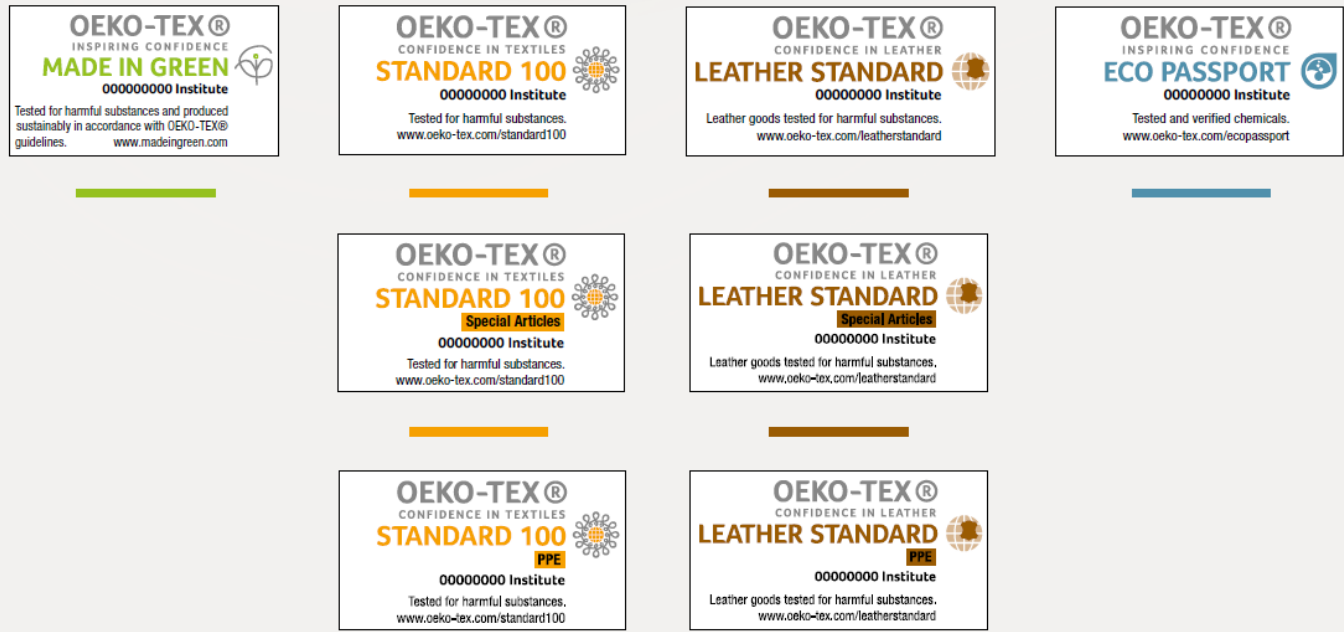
OEKO-TEX®
INSPIRING CONFIDENCE
MADE IN GREEN
000000000 Institute
Tested for harmful substances and produced sustainably in accordance with OEKO-TEX® guidelines. www.madeingreen.com

OEKO-TEX®
CONFIDENCE IN TEXTILES
STANDARD 100
00000000 Institute
Tested for harmful substances.
www.oeko-tex.com/standard100

OEKO-TEX®
CONFIDENCE IN LEATHER
LEATHER STANDARD
00000000 Institute
Leather goods tested for harmful substances.
www.oeko-tex.com/leatherstandard

OEKO-TEX®
INSPIRING CONFIDENCE
ECO PASSPORT
00000000 Institute
Tested and verified chemicals.
www.oeko-tex.com/ecopassport

OEKO-TEX®
CONFIDENCE IN TEXTILES
STANDARD 100
Special Articles
00000000 Institute
Tested for harmful substances.
www.oeko-tex.com/standard100

OEKO-TEX®
CONFIDENCE IN LEATHER
LEATHER STANDARD
Special Articles
00000000 Institute
Leather goods tested for harmful substances.
www.oeko-tex.com/leatherstandard

OEKO-TEX®
CONFIDENCE IN TEXTILES
STANDARD 100
PPE
00000000 Institute
Tested for harmful substances.
www.oeko-tex.com/standard100

OEKO-TEX®
CONFIDENCE IN LEATHER
LEATHER STANDARD
PPE
00000000 Institute
Leather goods tested for harmful substances.
www.oeko-tex.com/leatherstandard